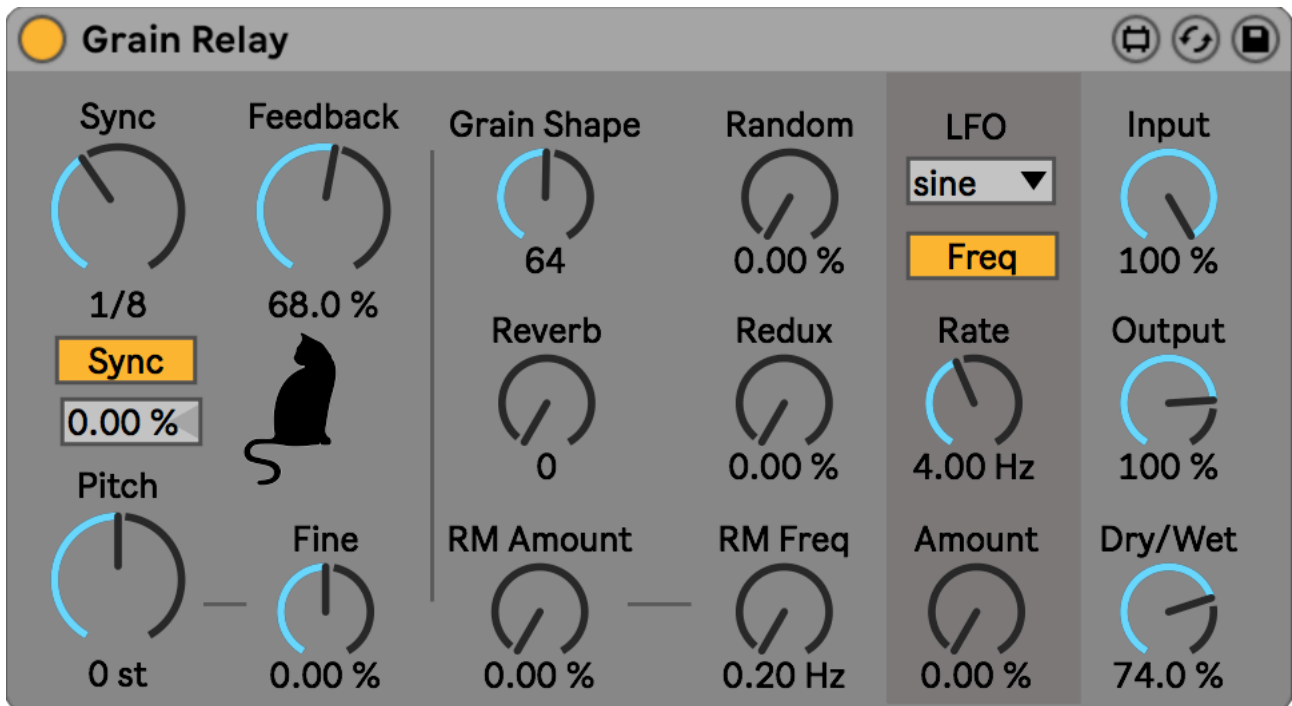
Grain Relay

Sync
1/8
Sync
0.00 %

Feedback
68.0 %

Pitch
0 st

Fine
0.00 %

Grain Shape
64

Random
0.00 %

Reverb
0

Redux
0.00 %

RM Amount
0.00 %

RM Freq
0.20 Hz

LFO
sine
Freq

Rate
4.00 Hz

Amount
0.00 %

Input
100 %

Output
100 %

Dry/Wet
74.0 %